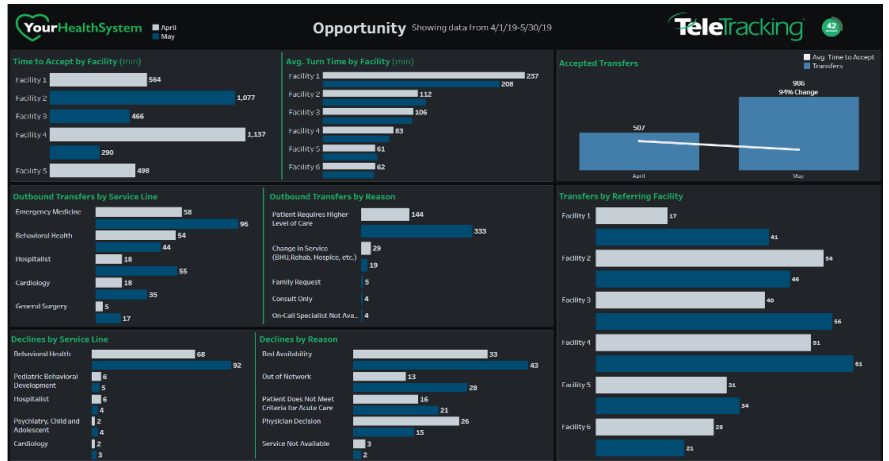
YourHealthSystem April May

Opportunity Showing data from 4/1/19-5/30/19

TeleTracking 42

Time to Accept by Facility (min)

Facility 1 564
Facility 2 1,077
Facility 3 466
Facility 4 1,137
290
Facility 5 498

Avg. Turn Time by Facility (min)

Facility 1 237
208
Facility 2 112
Facility 3 106
Facility 4 83
Facility 5 61
Facility 6 62

Accepted Transfers

Avg. Time to Accept
Transfers

986
94% Change
507
April
May

Outbound Transfers by Service Line

Emergency Medicine 58
96
Behavioral Health 54
44
Hospitalist 18
55
Cardiology 18
35
General Surgery 5
17

Outbound Transfers by Reason

Patient Requires Higher Level of Care 144
333
Change in Service (BHU,Rehab, Hospice, etc.) 29
19
Family Request 5
Consult Only 4
On-Call Specialist Not Ava.. 4

Transfers by Referring Facility

Facility 1 17
41
Facility 2 54
46
Facility 3 40
56
Facility 4 51
61
Facility 5 31
34
Facility 6 28
21

Declines by Service Line

Behavioral Health 68
92
Pediatric Behavioral Development 6
5
Hospitalist 6
4
Psychiatry, Child and Adolescent 2
4
Cardiology 2
3

Declines by Reason

Bed Availability 33
43
Out of Network 13
28
Patient Does Not Meet Criteria for Acute Care 16
21
Physician Decision 26
15
Service Not Available 3
2